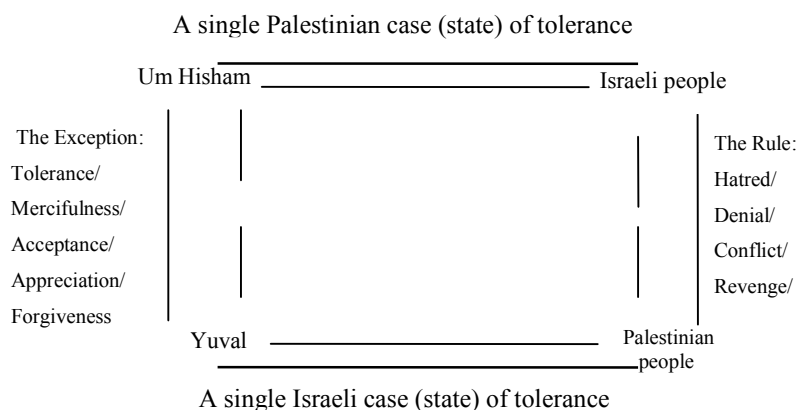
A single Palestinian case (state) of tolerance

Um Hisham

Israeli people

The Exception:
Tolerance/
Mercifulness/
Acceptance/
Appreciation/
Forgiveness

The Rule:
Hatred/
Denial/
Conflict/
Revenge/

Yuval

Palestinian people

A single Israeli case (state) of tolerance